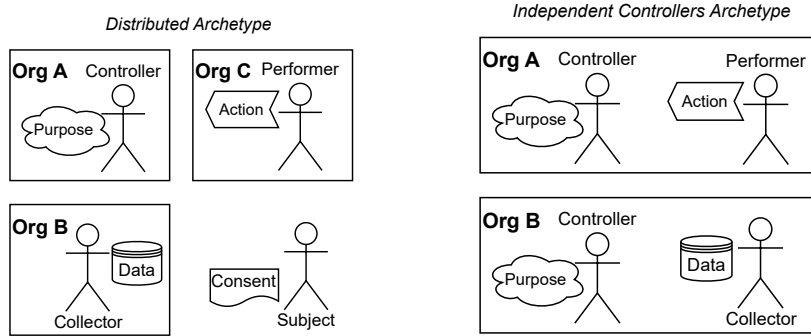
Distributed Archetype

Org A Controller
Purpose

Org C Performer
Action

Org B
Data
Collector

Consent
Subject

Independent Controllers Archetype

Org A Controller Performer
Purpose
Action

Org B Controller
Purpose
Data
Collector